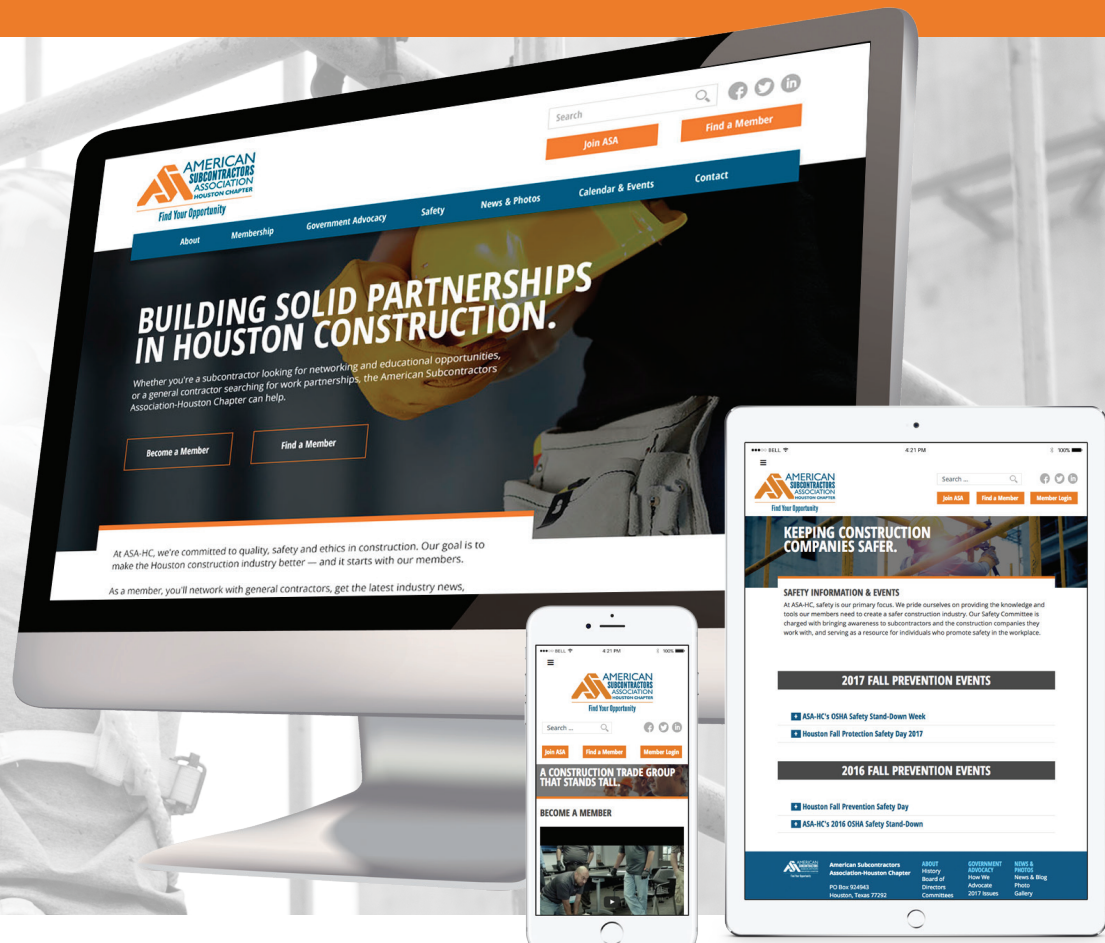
AMERICAN SUBCONTRACTORS ASSOCIATION HOUSTON CHAPTER
Find Your Opportunity

Search
Join ASA
Find a Member

About
Membership
Government Advocacy
Safety
News & Photos
Calendar & Events
Contact

BUILDING SOLID PARTNERSHIPS IN HOUSTON CONSTRUCTION.

Whether you're a subcontractor looking for networking and educational opportunities, or a general contractor searching for work partnerships, the American Subcontractors Association-Houston Chapter can help.

Become a Member
Find a Member

At ASA-HC, we're committed to quality, safety and ethics in construction. Our goal is to make the Houston construction industry better — and it starts with our members.

As a member, you'll network with general contractors, get the latest industry news,

●●●○○ BELL
4:21 PM
100%

AMERICAN SUBCONTRACTORS ASSOCIATION HOUSTON CHAPTER
Find Your Opportunity

Search ...
Join ASA
Find a Member
Member Login

KEEPING CONSTRUCTION COMPANIES SAFER.

SAFETY INFORMATION & EVENTS
At ASA-HC, safety is our primary focus. We pride ourselves on providing the knowledge and tools our members need to create a safer construction industry. Our Safety Committee is charged with bringing awareness to subcontractors and the construction companies they work with, and serving as a resource for individuals who promote safety in the workplace.

2017 FALL PREVENTION EVENTS
+ ASA-HC's OSHA Safety Stand-Down Week
+ Houston Fall Protection Safety Day 2017

2016 FALL PREVENTION EVENTS
+ Houston Fall Prevention Safety Day
+ ASA-HC's 2016 OSHA Safety Stand-Down

American Subcontractors Association-Houston Chapter
PO Box 924943
Houston, Texas 77292
ABOUT
History
Board of Directors
Committees
GOVERNMENT ADVOCACY
How We Advocate
2017 Issues
NEWS & PHOTOS
News & Blog
Photo Gallery

●●●○○ BELL
4:21 PM
100%

AMERICAN SUBCONTRACTORS ASSOCIATION HOUSTON CHAPTER
Find Your Opportunity

Search ...
Join ASA
Find a Member
Member Login

A CONSTRUCTION TRADE GROUP THAT STANDS TALL.

BECOME A MEMBER